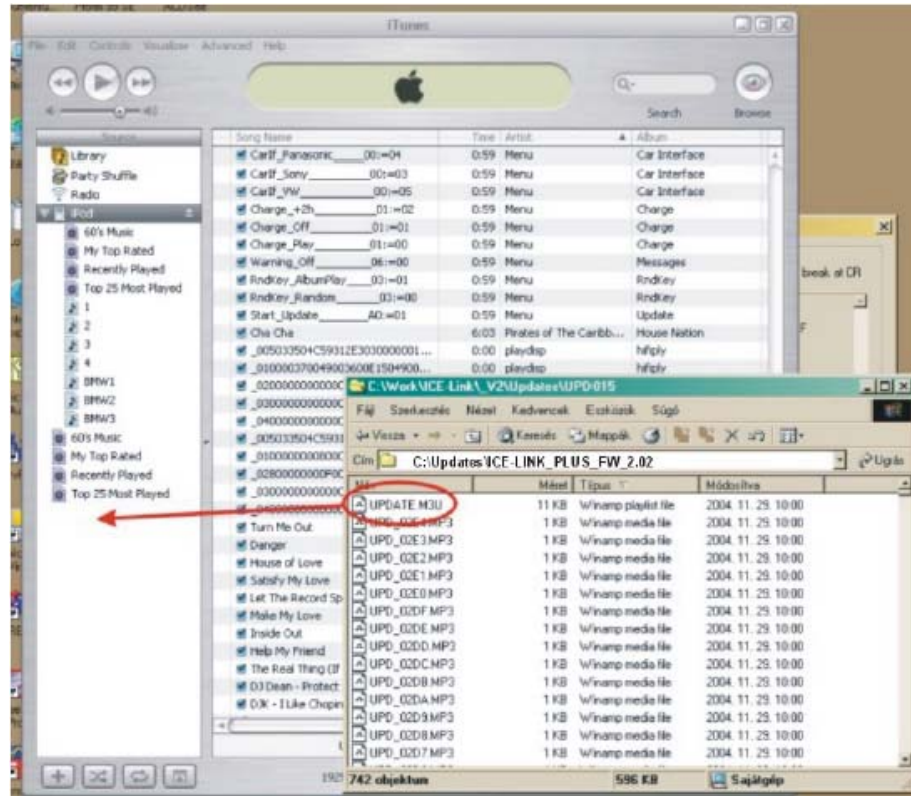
iTunes

File Edit Controls Visualizer Advanced Help

Search Browse

Source
Library
Party Shuffle
Radio
iPod
60's Music
My Top Rated
Recently Played
Top 25 Most Played
1
2
3
4
BMW1
BMW2
BMW3
60's Music
My Top Rated
Recently Played
Top 25 Most Played

| Song Name | Time | Artist | Album |
|---|---|---|---|
| CarIf_Panasonic____00:=04 | 0:59 | Menu | Car Interface |
| CarIf_Sony____00:=03 | 0:59 | Menu | Car Interface |
| CarIf_VW____00:=05 | 0:59 | Menu | Car Interface |
| Charge_+2h____01:=02 | 0:59 | Menu | Charge |
| Charge_Off____01:=01 | 0:59 | Menu | Charge |
| Charge_Play____01:=00 | 0:59 | Menu | Charge |
| Warning_Off____06:=00 | 0:59 | Menu | Messages |
| RndKey_AlbumPlay____03:=01 | 0:59 | Menu | RndKey |
| RndKey_Random____03:=00 | 0:59 | Menu | RndKey |
| Start_Update____A0:=01 | 0:59 | Menu | Update |
| Cha Cha | 6:03 | Pirates of The Caribb... | House Nation |
| _005033504C59312E3030000001... | 0:00 | playdisp | hifiply |
| _0100003700490036008E1504900... | 0:00 | playdisp | hifiply |
| _0200000000000C | | | |
| _0300000000000C | | | |
| _0400000000000C | | | |
| _005033504C5931 | | | |
| _0100000000000C | | | |
| _02800000000F0C | | | |
| _0300000000000C | | | |
| Turn Me Out | | | |
| Danger | | | |
| House of Love | | | |
| Satisfy My Love | | | |
| Let The Record Sp | | | |
| Make My Love | | | |
| Inside Out | | | |
| Help My Friend | | | |
| The Real Thing (If | | | |
| DJ Dean - Protect | | | |
| DJK - I Like Chopin | | | |

break at CR

C:\Work\ICE-Link\_V2\Updates\UPD-015
Fájl Szerkesztés Nézet Kedvencek Eszközök Súgó
Vissza Keresés Mappák
Cím C:\Updates\ICE-LINK_PLUS_FW_2.02 Ugrás

| Név | Méret | Típus | Módosítva |
|---|---|---|---|
| UPDATE.M3U | 11 KB | Winamp playlist file | 2004. 11. 29. 10:00 |
| UPD_02E4.MP3 | 1 KB | Winamp media file | 2004. 11. 29. 10:00 |
| UPD_02E3.MP3 | 1 KB | Winamp media file | 2004. 11. 29. 10:00 |
| UPD_02E2.MP3 | 1 KB | Winamp media file | 2004. 11. 29. 10:00 |
| UPD_02E1.MP3 | 1 KB | Winamp media file | 2004. 11. 29. 10:00 |
| UPD_02E0.MP3 | 1 KB | Winamp media file | 2004. 11. 29. 10:00 |
| UPD_02DF.MP3 | 1 KB | Winamp media file | 2004. 11. 29. 10:00 |
| UPD_02DE.MP3 | 1 KB | Winamp media file | 2004. 11. 29. 10:00 |
| UPD_02DD.MP3 | 1 KB | Winamp media file | 2004. 11. 29. 10:00 |
| UPD_02DC.MP3 | 1 KB | Winamp media file | 2004. 11. 29. 10:00 |
| UPD_02DB.MP3 | 1 KB | Winamp media file | 2004. 11. 29. 10:00 |
| UPD_02DA.MP3 | 1 KB | Winamp media file | 2004. 11. 29. 10:00 |
| UPD_02D9.MP3 | 1 KB | Winamp media file | 2004. 11. 29. 10:00 |
| UPD_02D8.MP3 | 1 KB | Winamp media file | 2004. 11. 29. 10:00 |
| UPD_02D7.MP3 | 1 KB | Winamp media file | 2004. 11. 29. 10:00 |

742 objektum 596 KB Sajátgép